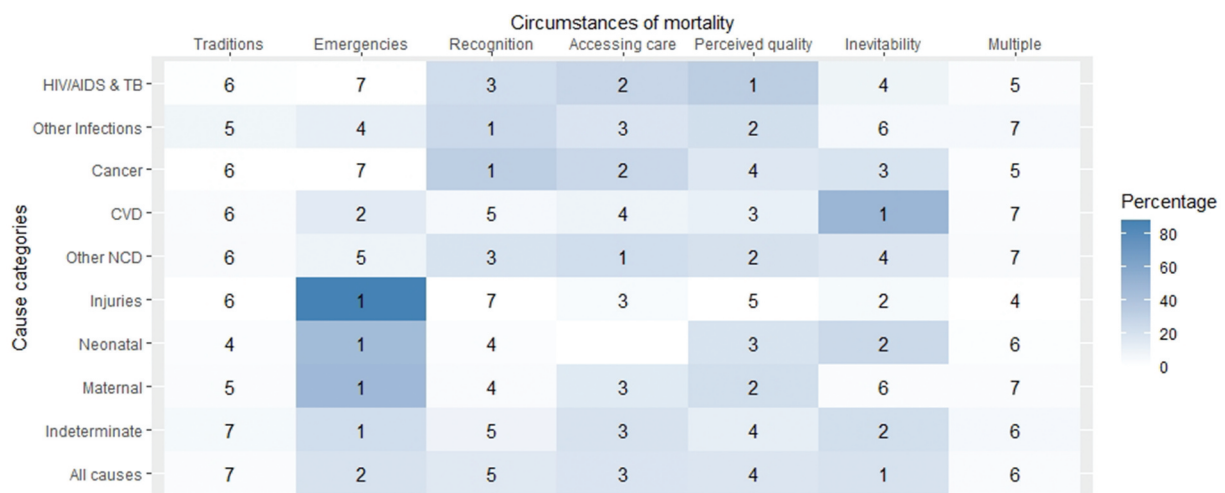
Circumstances of mortality

| Cause categories | Traditions | Emergencies | Recognition | Accessing care | Perceived quality | Inevitability | Multiple |
|---|---|---|---|---|---|---|---|
| HIV/AIDS & TB | 6 | 7 | 3 | 2 | 1 | 4 | 5 |
| Other Infections | 5 | 4 | 1 | 3 | 2 | 6 | 7 |
| Cancer | 6 | 7 | 1 | 2 | 4 | 3 | 5 |
| CVD | 6 | 2 | 5 | 4 | 3 | 1 | 7 |
| Other NCD | 6 | 5 | 3 | 1 | 2 | 4 | 7 |
| Injuries | 6 | 1 | 7 | 3 | 5 | 2 | 4 |
| Neonatal | 4 | 1 | 4 | | 3 | 2 | 6 |
| Maternal | 5 | 1 | 4 | 3 | 2 | 6 | 7 |
| Indeterminate | 7 | 1 | 5 | 3 | 4 | 2 | 6 |
| All causes | 7 | 2 | 5 | 3 | 4 | 1 | 6 |

Percentage
80
60
40
20
0